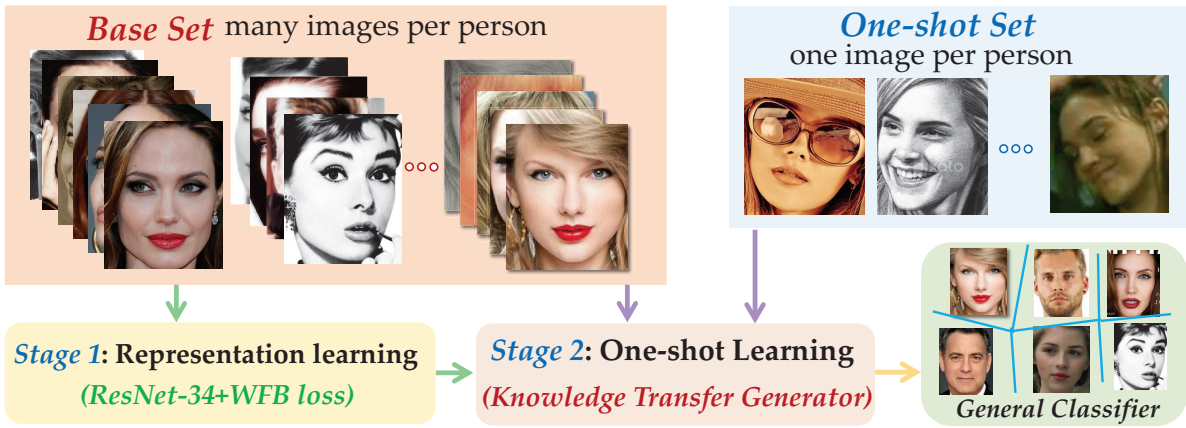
Base Set many images per person

One-shot Set
one image per person

Stage 1: Representation learning
(ResNet-34+WFB loss)

Stage 2: One-shot Learning
(Knowledge Transfer Generator)

General Classifier